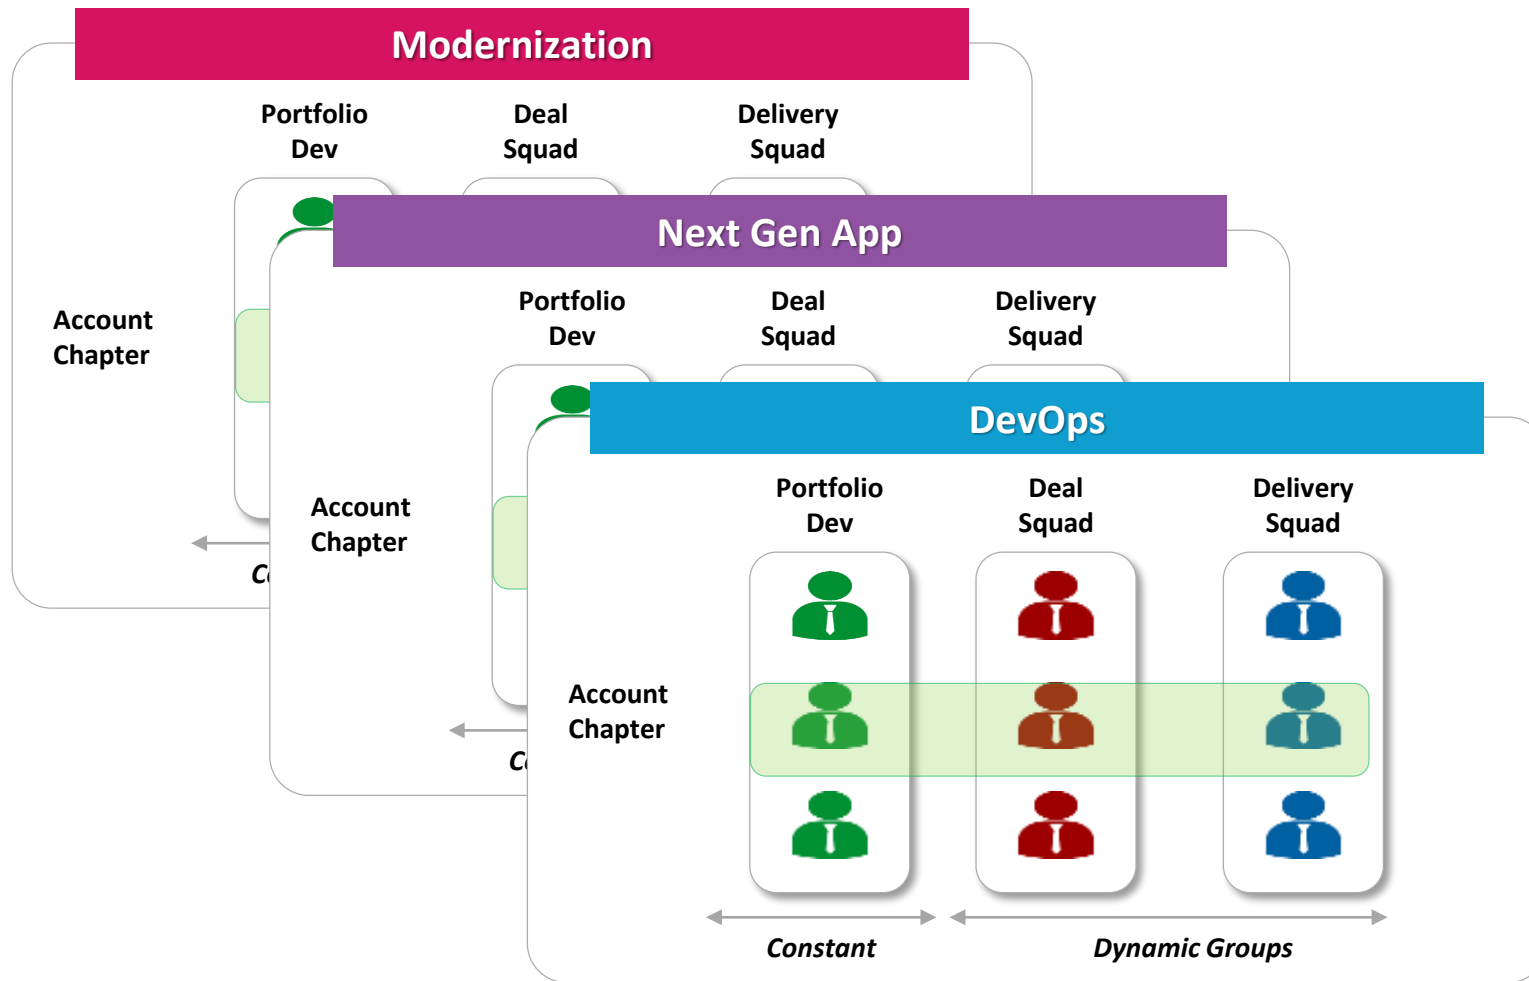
Modernization

Portfolio Dev

Deal Squad

Delivery Squad

Account Chapter

C

Next Gen App

Portfolio Dev

Deal Squad

Delivery Squad

Account Chapter

C

DevOps

Portfolio Dev

Deal Squad

Delivery Squad

Account Chapter

Constant

Dynamic Groups